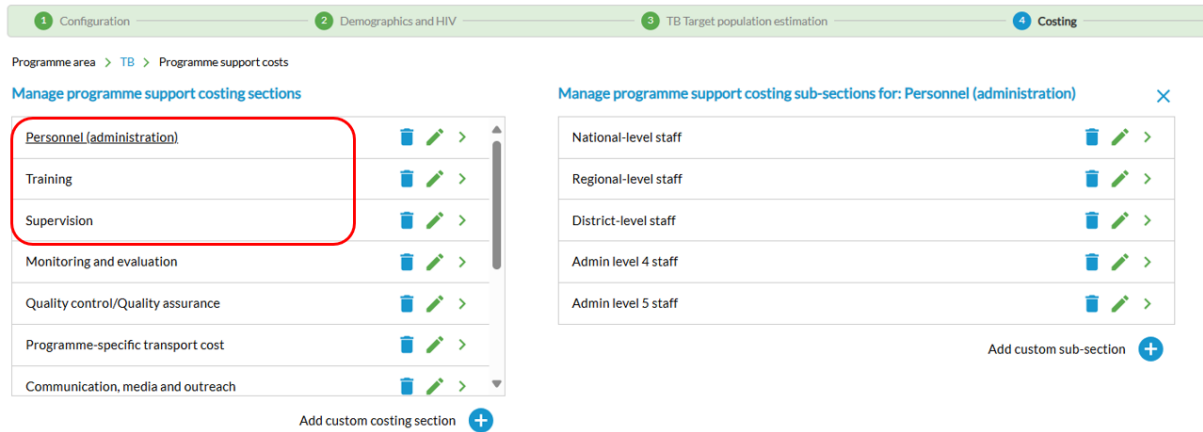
1 Configuration
2 Demographics and HIV
3 TB Target population estimation
4 Costing

Programme area > TB > Programme support costs

Manage programme support costing sections

Personnel (administration)
Training
Supervision
Monitoring and evaluation
Quality control/Quality assurance
Programme-specific transport cost
Communication, media and outreach

Add custom costing section

Manage programme support costing sub-sections for: Personnel (administration)

National-level staff
Regional-level staff
District-level staff
Admin level 4 staff
Admin level 5 staff

Add custom sub-section